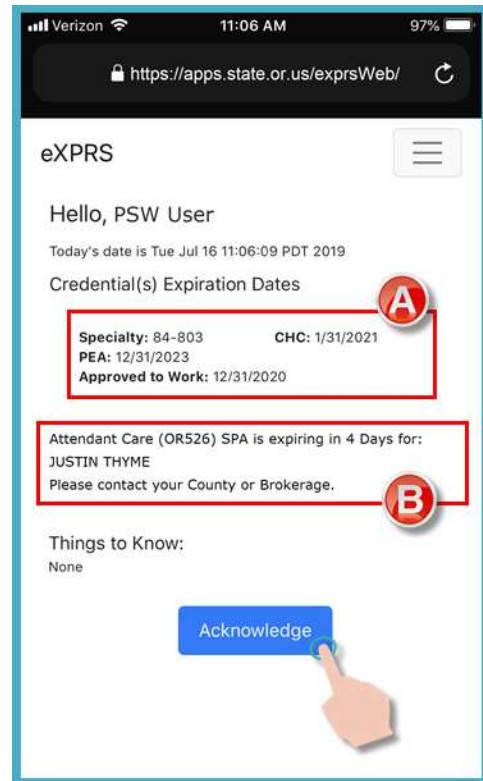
Verizon 11:06 AM 97%

https://apps.state.or.us/exprsWeb/

eXPRS

Hello, PSW User

Today's date is Tue Jul 16 11:06:09 PDT 2019

Credential(s) Expiration Dates

A

Specialty: 84-803 CHC: 1/31/2021
PEA: 12/31/2023
Approved to Work: 12/31/2020

Attendant Care (OR526) SPA is expiring in 4 Days for:
JUSTIN THYME
Please contact your County or Brokerage.

B

Things to Know:
None

Acknowledge